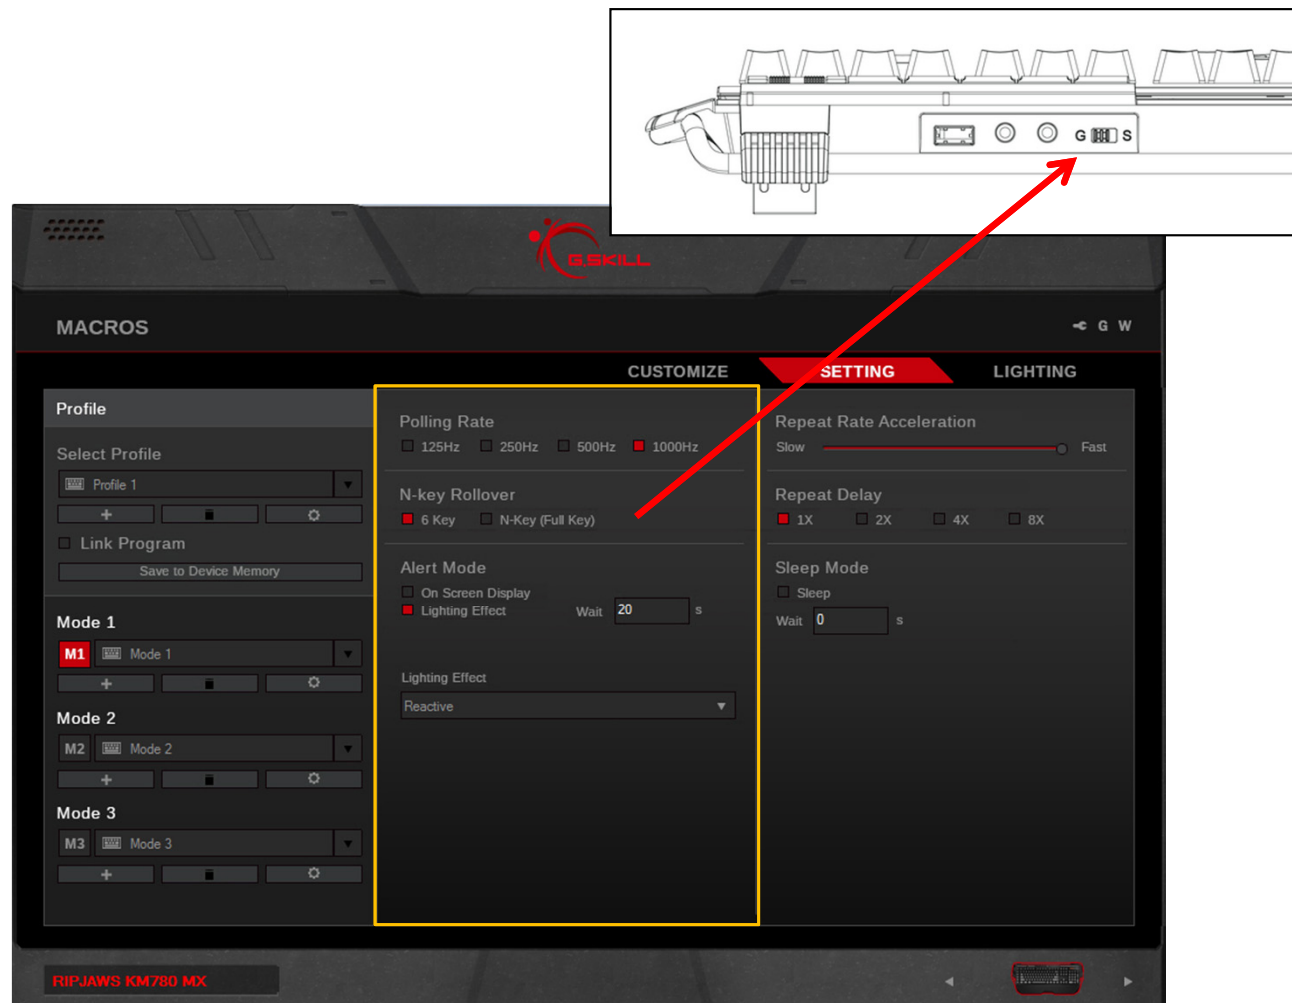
G S

G.SKILL

MACROS

G W

CUSTOMIZE

SETTING

LIGHTING

Profile

Select Profile

Profile 1

+

Link Program

Save to Device Memory

Mode 1

M1 Mode 1

+

Mode 2

M2 Mode 2

+

Mode 3

M3 Mode 3

+

Polling Rate

125Hz 250Hz 500Hz 1000Hz

N-key Rollover

6 Key N-Key (Full Key)

Alert Mode

On Screen Display

Lighting Effect

Wait 20 s

Lighting Effect

Reactive

Repeat Rate Acceleration

Slow Fast

Repeat Delay

1X 2X 4X 8X

Sleep Mode

Sleep

Wait 0 s

RIPJAWS KM780 MX